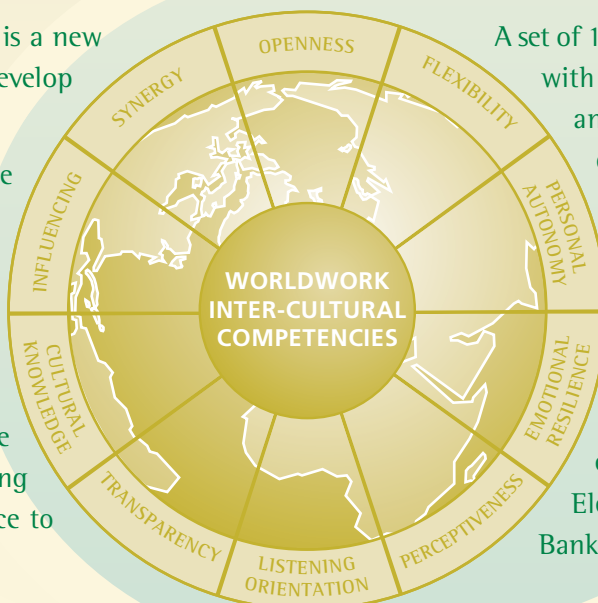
is a new
evelop

e

e
ng
ce to

OPENNESS
FLEXIBILITY
PERSONAL AUTONOMY
EMOTIONAL RESILIENCE
PERCEPTIVENESS
LISTENING ORIENTATION
TRANSPARENCY
CULTURAL KNOWLEDGE
INFLUENCING
SYNERGY

WORLDWORK INTER-CULTURAL COMPETENCIES

A set of 1
with
ar
c

c
Ele
Bank